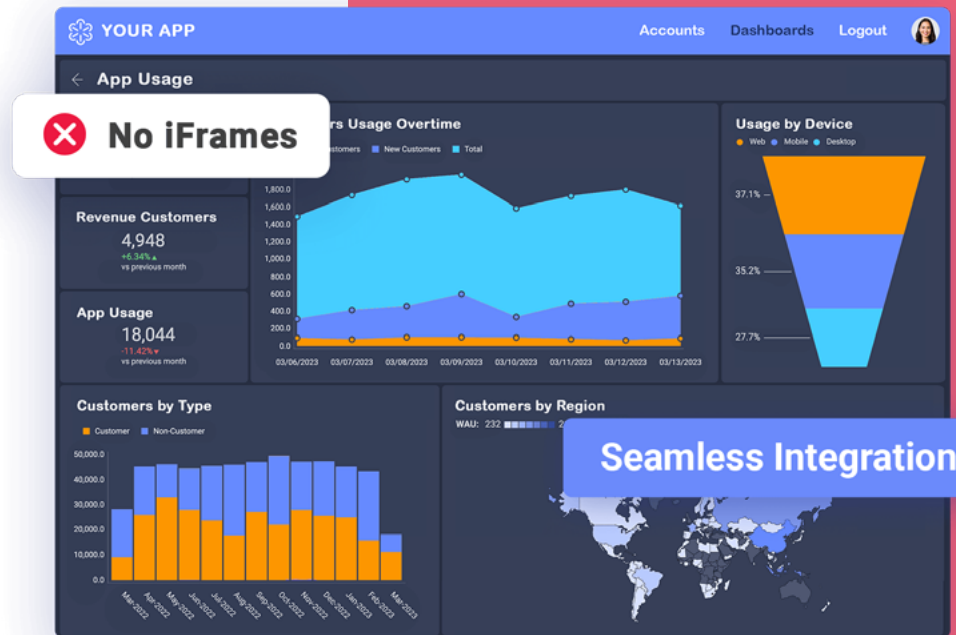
YOUR APP

Accounts Dashboards Logout

App Usage

No iFrames

rs Usage Overtime

ustomers New Customers Total

1,800.0
1,600.0
1,400.0
1,200.0
1,000.0
800.0
600.0
400.0
200.0
0.0

03/06/2023 03/07/2023 03/08/2023 03/09/2023 03/10/2023 03/11/2023 03/12/2023 03/13/2023

Usage by Device

Web Mobile Desktop

37.1%
35.2%
27.7%

Revenue Customers
4,948
+6.34%
vs previous month

App Usage
18,044
-11.42%
vs previous month

Customers by Type

Customer Non-Customer

50,000.0
40,000.0
30,000.0
20,000.0
10,000.0
0.0

Mar-2022 Apr-2022 May-2022 Jun-2022 Jul-2022 Aug-2022 Sep-2022 Oct-2022 Nov-2022 Dec-2022 Jan-2023 Feb-2023 Mar-2023

Customers by Region

WAU: 232

Seamless Integration